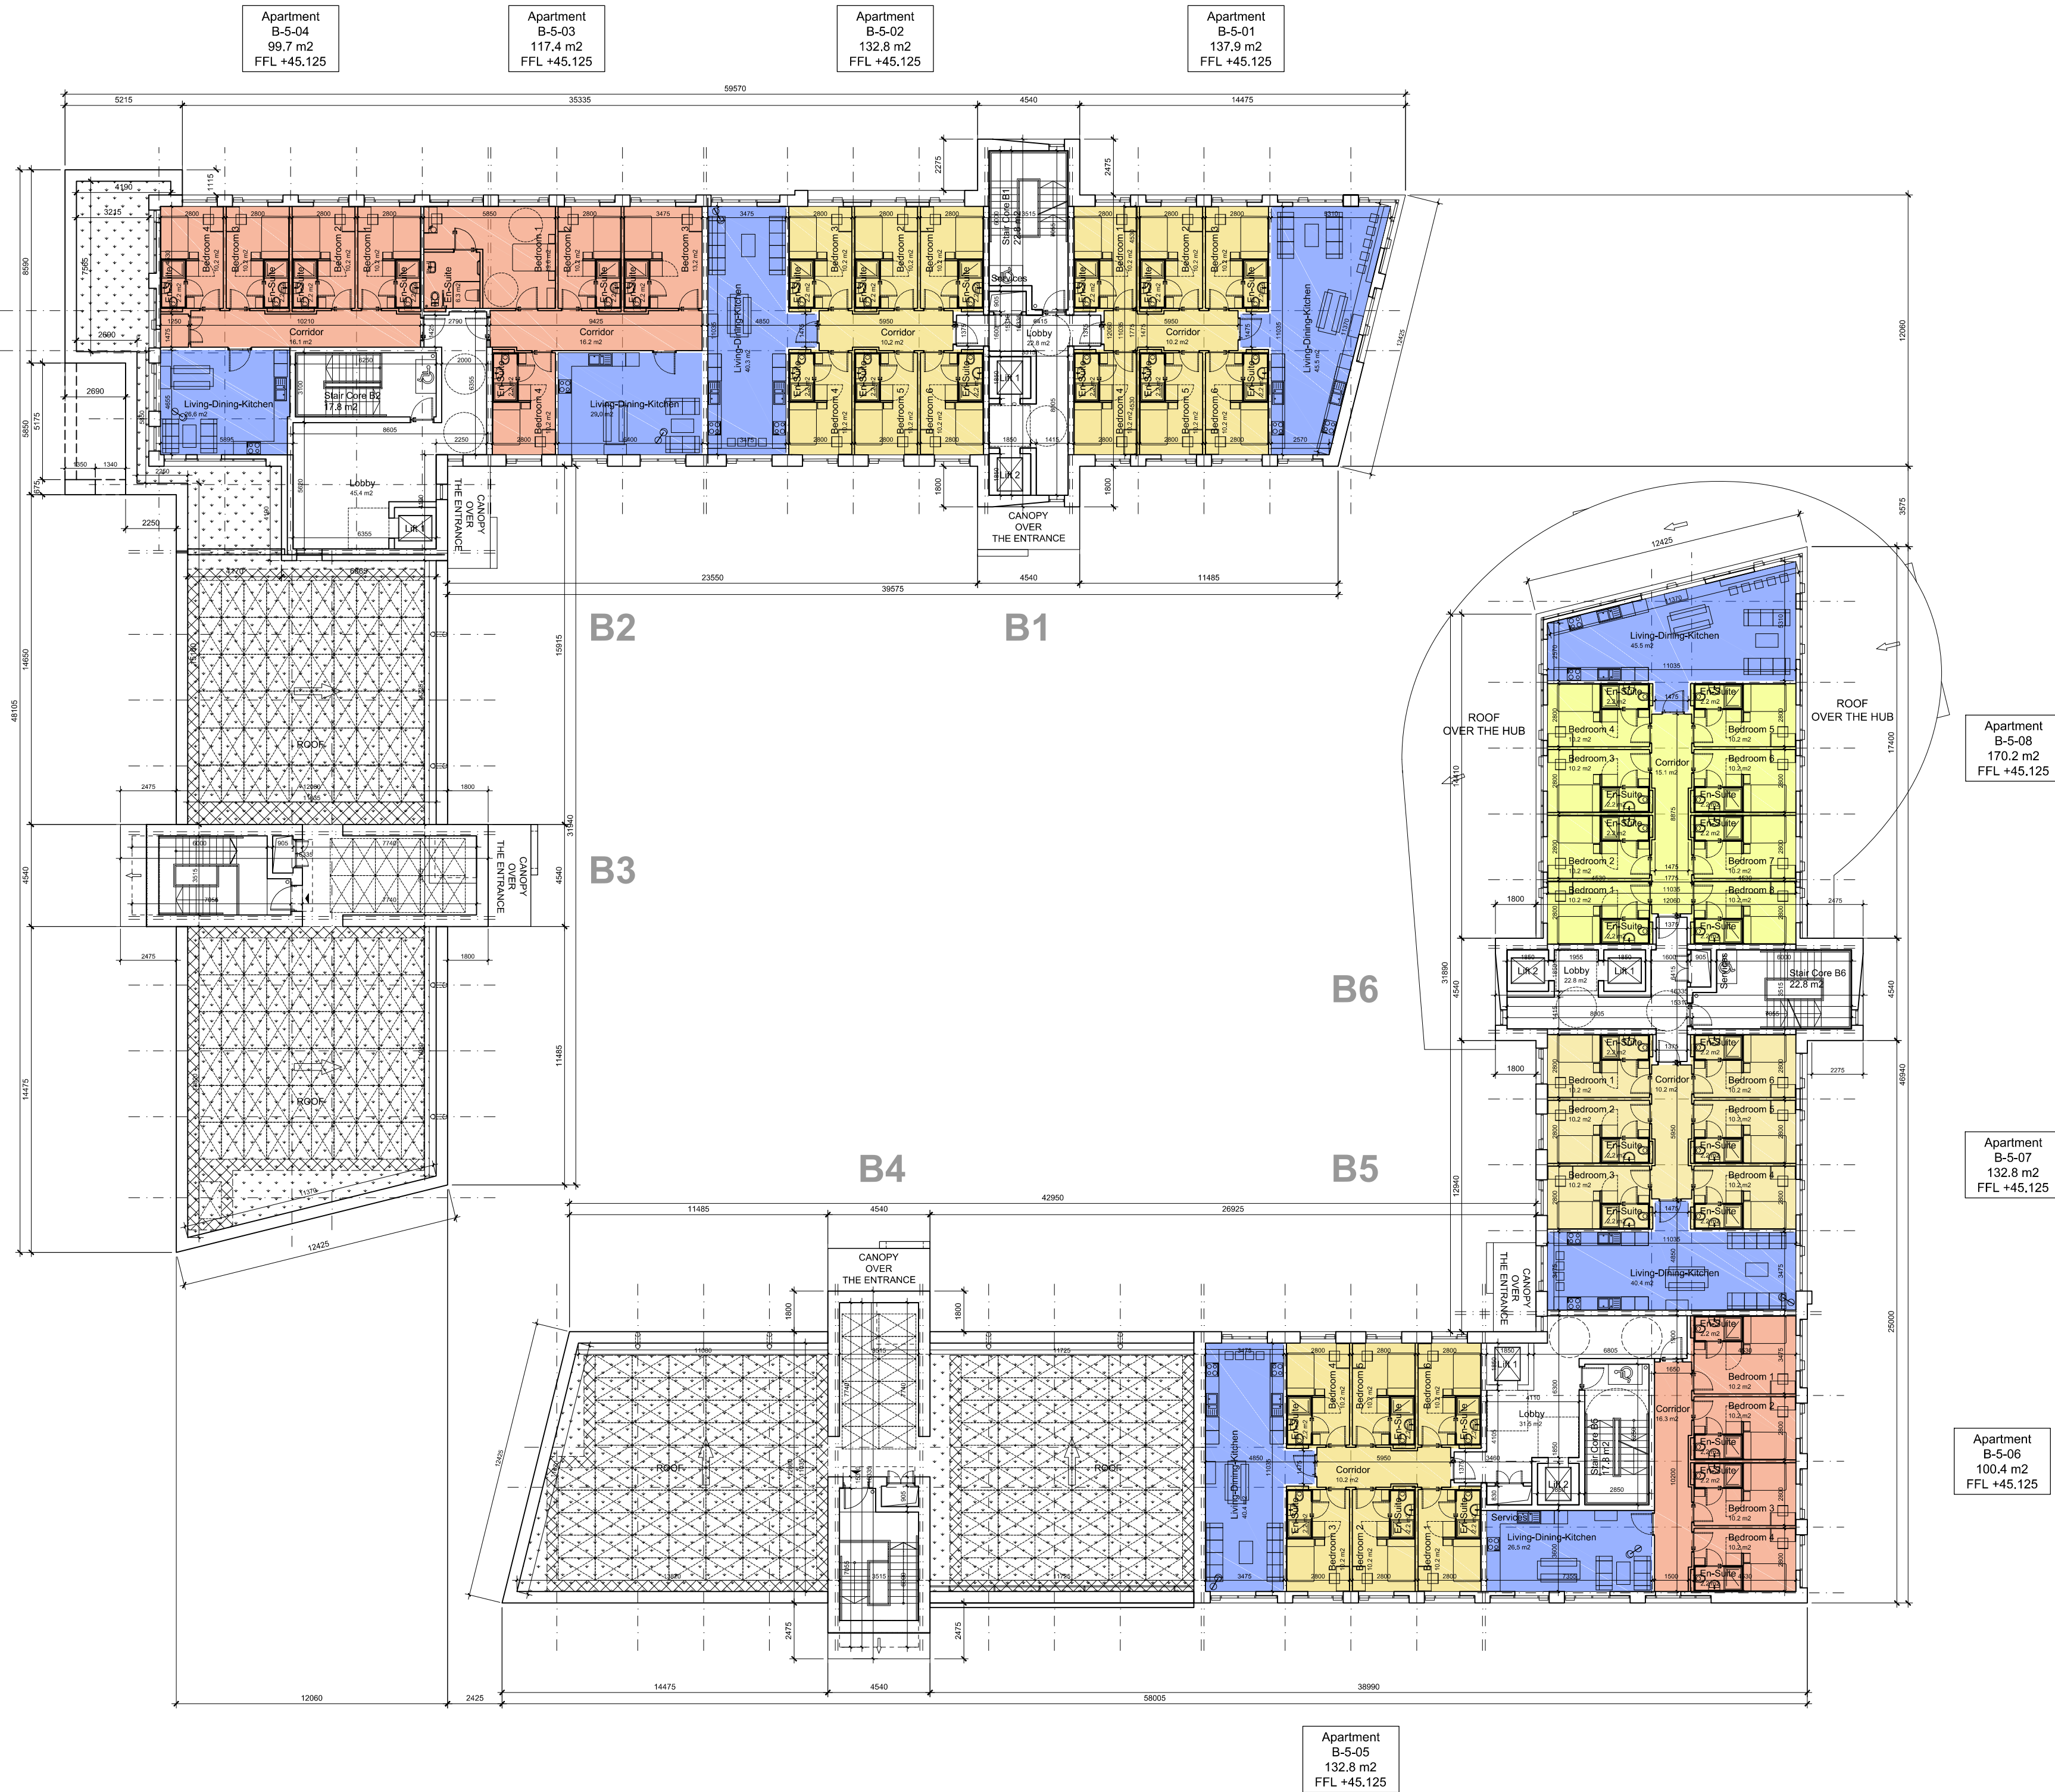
Apartment
B-5-04
99.7 m2
FFL +45.125

Apartment
B-5-03
117.4 m2
FFL +45.125

Apartment
B-5-02
132.8 m2
FFL +45.125

Apartment
B-5-01
137.9 m2
FFL +45.125

59570
5215 35335 4540 14475

Bedroom 4
Bedroom 3
Bedroom 2
Bedroom 1
En-Suite
Corridor
16.1 m2
Corridor
16.2 m2
Living-Dining-Kitchen
26.6 m2
Stair Core B2
17.8 m2
Lobby
45.4 m2
Lift 1
CANOPY OVER THE ENTRANCE
Living-Dining-Kitchen
29.0 m2
Living-Dining-Kitchen
40.3 m2
Corridor
10.2 m2
Stair Core B1
22.8 m2
Services
Lobby
22.8 m2
Lift 1
Lift 2
Corridor
10.2 m2
Living-Dining-Kitchen
45.5 m2
Bedroom 5
Bedroom 6
CANOPY OVER THE ENTRANCE

23550 4540 11485
39575

B2
B1
ROOF
B3
CANOPY OVER THE ENTRANCE
ROOF
B6

ROOF OVER THE HUB
ROOF OVER THE HUB

Living-Dining-Kitchen
45.5 m2
Bedroom 4
Bedroom 5
Bedroom 3
Bedroom 6
Corridor
15.1 m2
Bedroom 2
Bedroom 7
Bedroom 1
Bedroom 8
En-Suite
Lift 2
Lobby
22.8 m2
Lift 1
Services
Stair Core B6
22.8 m2

Apartment
B-5-08
170.2 m2
FFL +45.125

Bedroom 1
Corridor
10.2 m2
Bedroom 6
Bedroom 2
Bedroom 5
Bedroom 3
Bedroom 4
Living-Dining-Kitchen
40.4 m2

Apartment
B-5-07
132.8 m2
FFL +45,125

B4
B5
11485 4540 42950 26925
CANOPY OVER THE ENTRANCE
CANOPY OVER THE ENTRANCE
ROOF
ROOF
Living-Dining-Kitchen
Bedroom 4
Bedroom 5
Bedroom 6
Corridor
10.2 m2
Bedroom 3
Bedroom 2
Bedroom 1
Lift 1
Lobby
31.5 m2
Stair Core B5
17.8 m2
Lift 2
Services
Living-Dining-Kitchen
26.5 m2
Corridor
16.3 m2
Bedroom 1
Bedroom 2
Bedroom 3
Bedroom 4
En-Suite

Apartment
B-5-06
100.4 m2
FFL +45.125

12060 2425 14475 4540 38990
58005

Apartment
B-5-05
132.8 m2
FFL +45.125